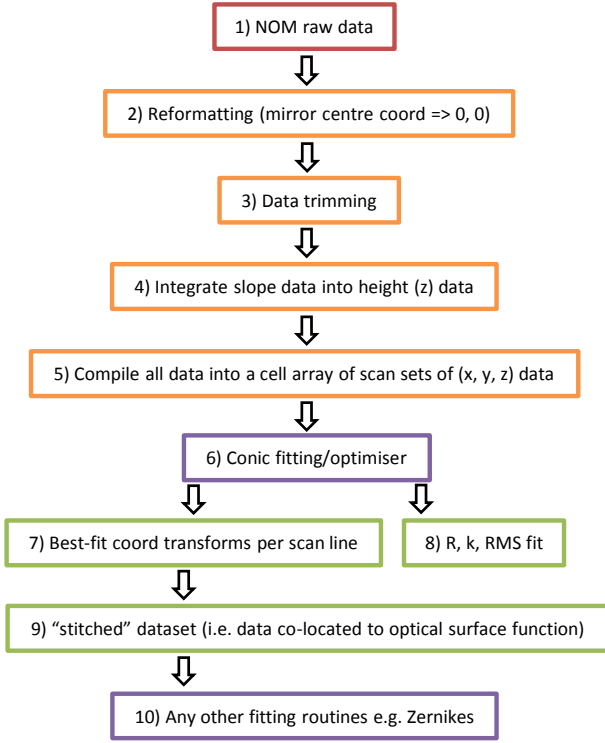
1) NOM raw data

2) Reformatting (mirror centre coord => 0, 0)

3) Data trimming

4) Integrate slope data into height (z) data

5) Compile all data into a cell array of scan sets of (x, y, z) data

6) Conic fitting/optimiser

7) Best-fit coord transforms per scan line

8) R, k, RMS fit

9) “stitched” dataset (i.e. data co-located to optical surface function)

10) Any other fitting routines e.g. Zernikes